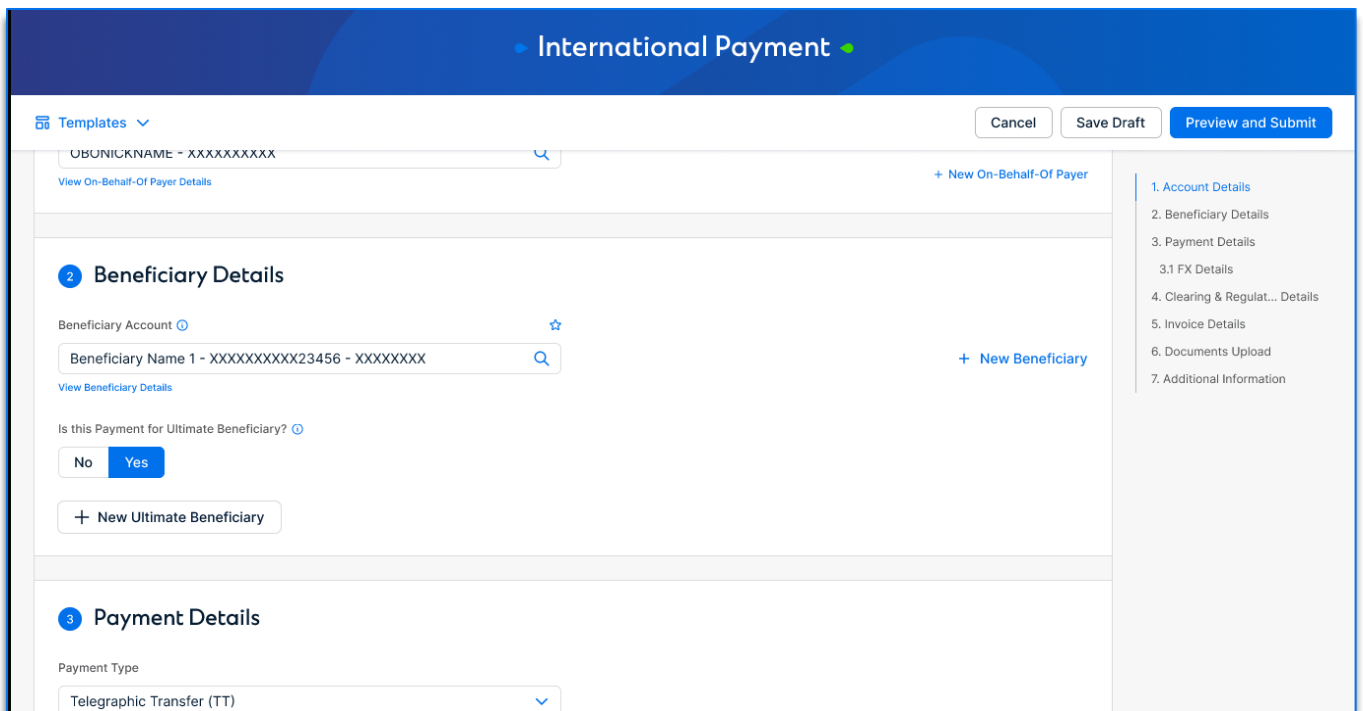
International Payment

Templates

Cancel
Save Draft
Preview and Submit

OBONICKNAME - XXXXXXXXXX
View On-Behalf-Of Payer Details
+ New On-Behalf-Of Payer

1. Account Details
2. Beneficiary Details
3. Payment Details
3.1 FX Details
4. Clearing & Regulat... Details
5. Invoice Details
6. Documents Upload
7. Additional Information

2 Beneficiary Details

Beneficiary Account

Beneficiary Name 1 - XXXXXXXXXX23456 - XXXXXXXX
View Beneficiary Details
+ New Beneficiary

Is this Payment for Ultimate Beneficiary?

No
Yes

+ New Ultimate Beneficiary

3 Payment Details

Payment Type

Telegraphic Transfer (TT)